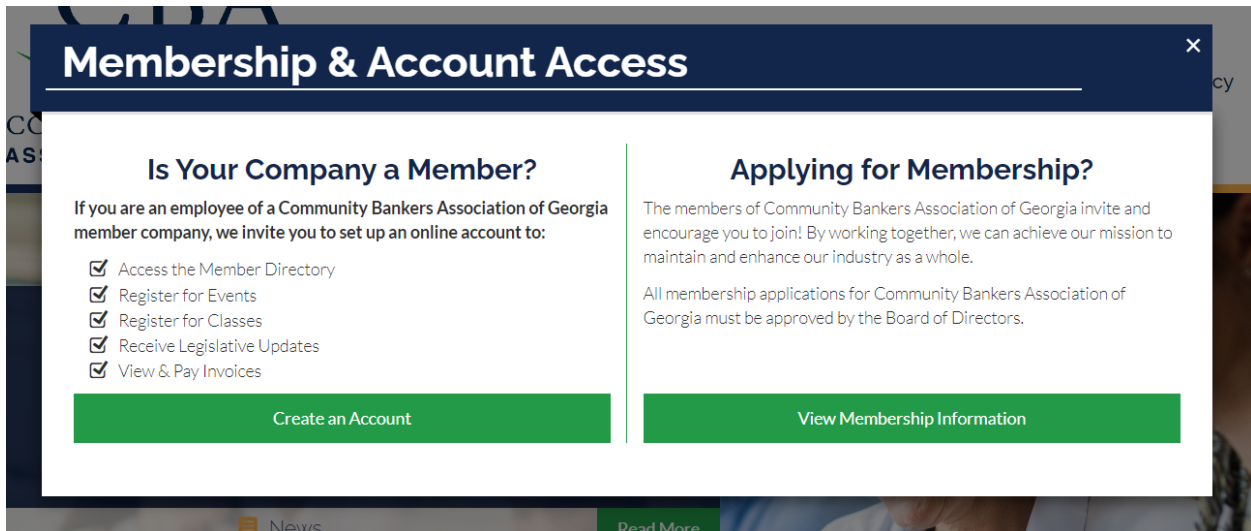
CBA

CC
ASS

cy

Membership & Account Access

×

Is Your Company a Member?

If you are an employee of a Community Bankers Association of Georgia member company, we invite you to set up an online account to:

- Access the Member Directory
- Register for Events
- Register for Classes
- Receive Legislative Updates
- View & Pay Invoices

Create an Account

Applying for Membership?

The members of Community Bankers Association of Georgia invite and encourage you to join! By working together, we can achieve our mission to maintain and enhance our industry as a whole.

All membership applications for Community Bankers Association of Georgia must be approved by the Board of Directors.

View Membership Information

News

Read More